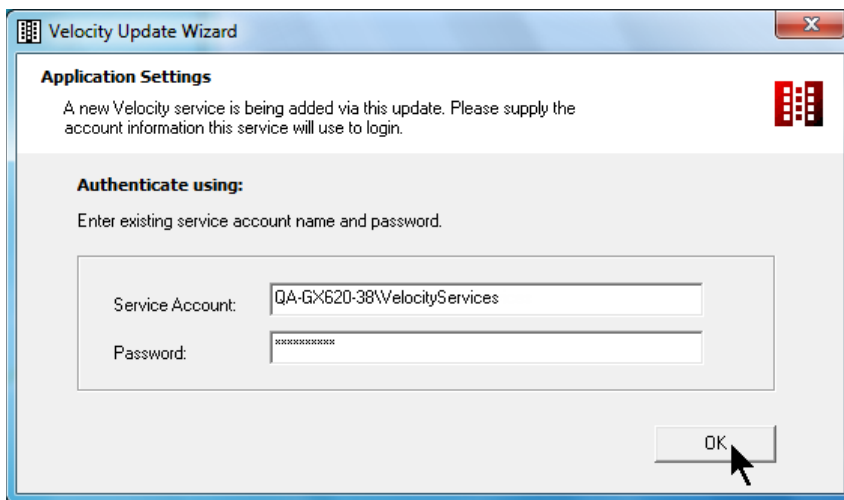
Velocity Update Wizard

Application Settings

A new Velocity service is being added via this update. Please supply the account information this service will use to login.

Authenticate using:

Enter existing service account name and password.

Service Account: QA-GX620-38\VelocityServices

Password: **********

OK